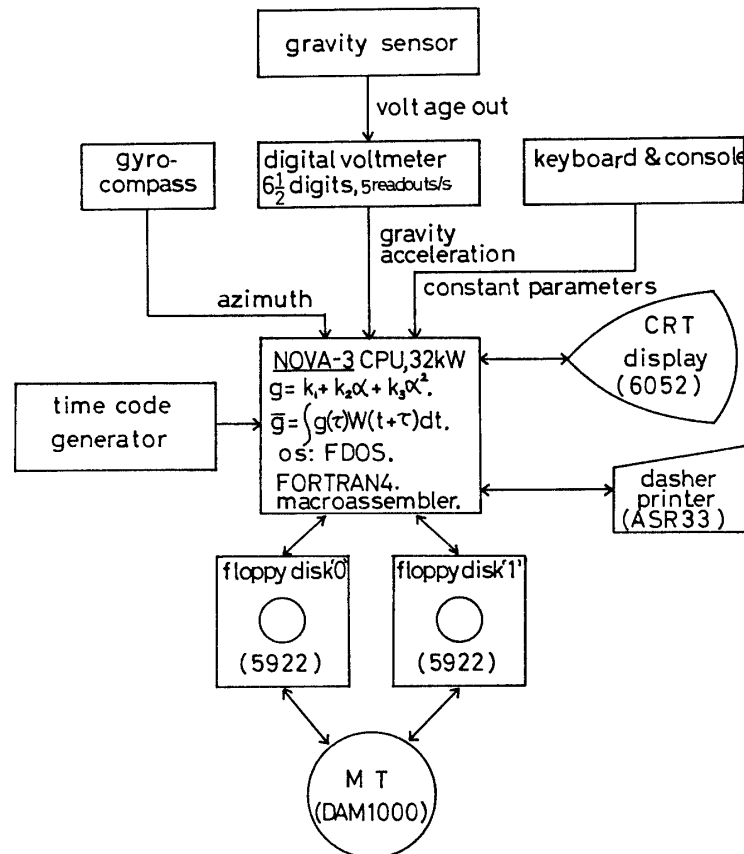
gravity sensor

volt age out

gyro-compass

digital voltmeter $6\frac{1}{2}$ digits, 5readouts/s

keyboard & console

gravity acceleration

azimuth

constant parameters

CRT display (6052)

time code generator

NOVA-3 CPU,32kW
$g = k_1 + k_2\alpha + k_3\alpha^2$.
$\bar{g} = \int g(\tau)W(t+\tau)dt$.
os: FDOS.
FORTRAN4.
macroassembler.

dasher printer (ASR33)

floppy disk'0'

(5922)

floppy disk'1'

(5922)

M T (DAM1000)